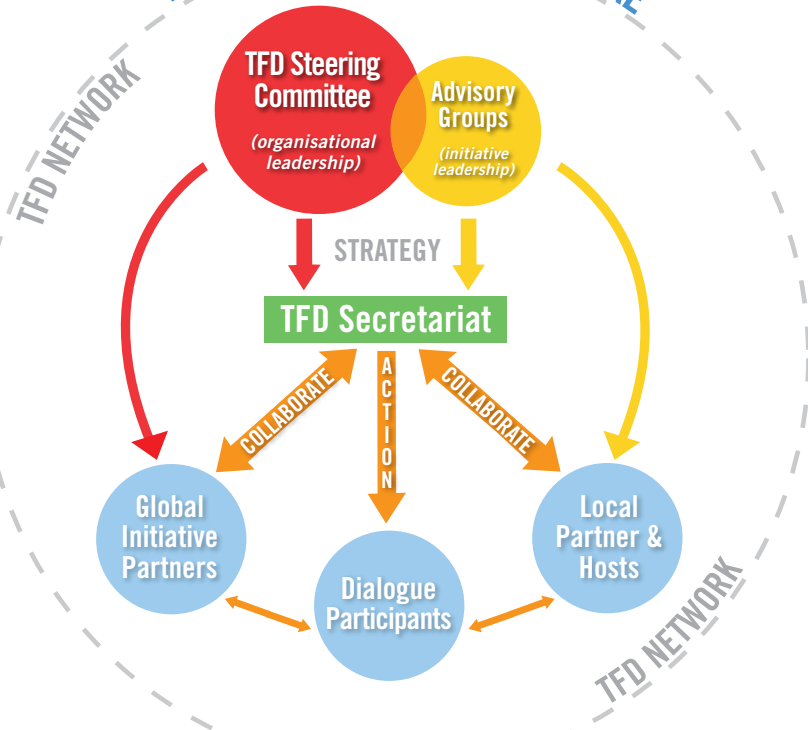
TFD NETWORK

TFD Steering Committee

(organisational leadership)

Advisory Groups

(initiative leadership)

STRATEGY

TFD Secretariat

COLLABORATE

ACTION

COLLABORATE

Global Initiative Partners

Dialogue Participants

Local Partner & Hosts

TFD NETWORK